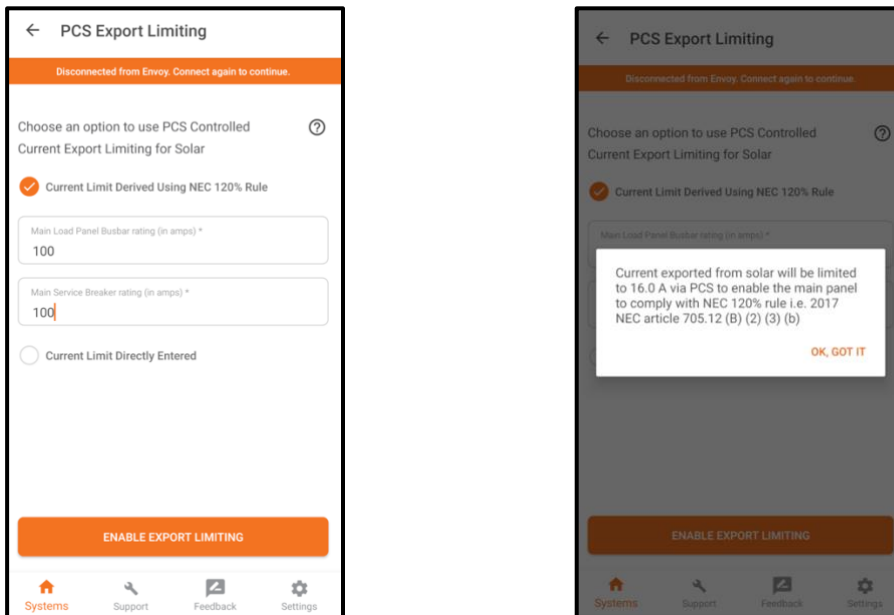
PCS Export Limiting

Disconnected from Envoy. Connect again to continue.

Choose an option to use PCS Controlled Current Export Limiting for Solar

Current Limit Derived Using NEC 120% Rule

Main Load Panel Busbar rating (in amps) *
100

Main Service Breaker rating (in amps) *
100

Current Limit Directly Entered

ENABLE EXPORT LIMITING

Systems Support Feedback Settings

PCS Export Limiting

Disconnected from Envoy. Connect again to continue.

Choose an option to use PCS Controlled Current Export Limiting for Solar

Current Limit Derived Using NEC 120% Rule

Main Load Panel Busbar rating (in amps) *

Current exported from solar will be limited to 16.0 A via PCS to enable the main panel to comply with NEC 120% rule i.e. 2017 NEC article 705.12 (B) (2) (3) (b)

OK, GOT IT

ENABLE EXPORT LIMITING

Systems Support Feedback Settings